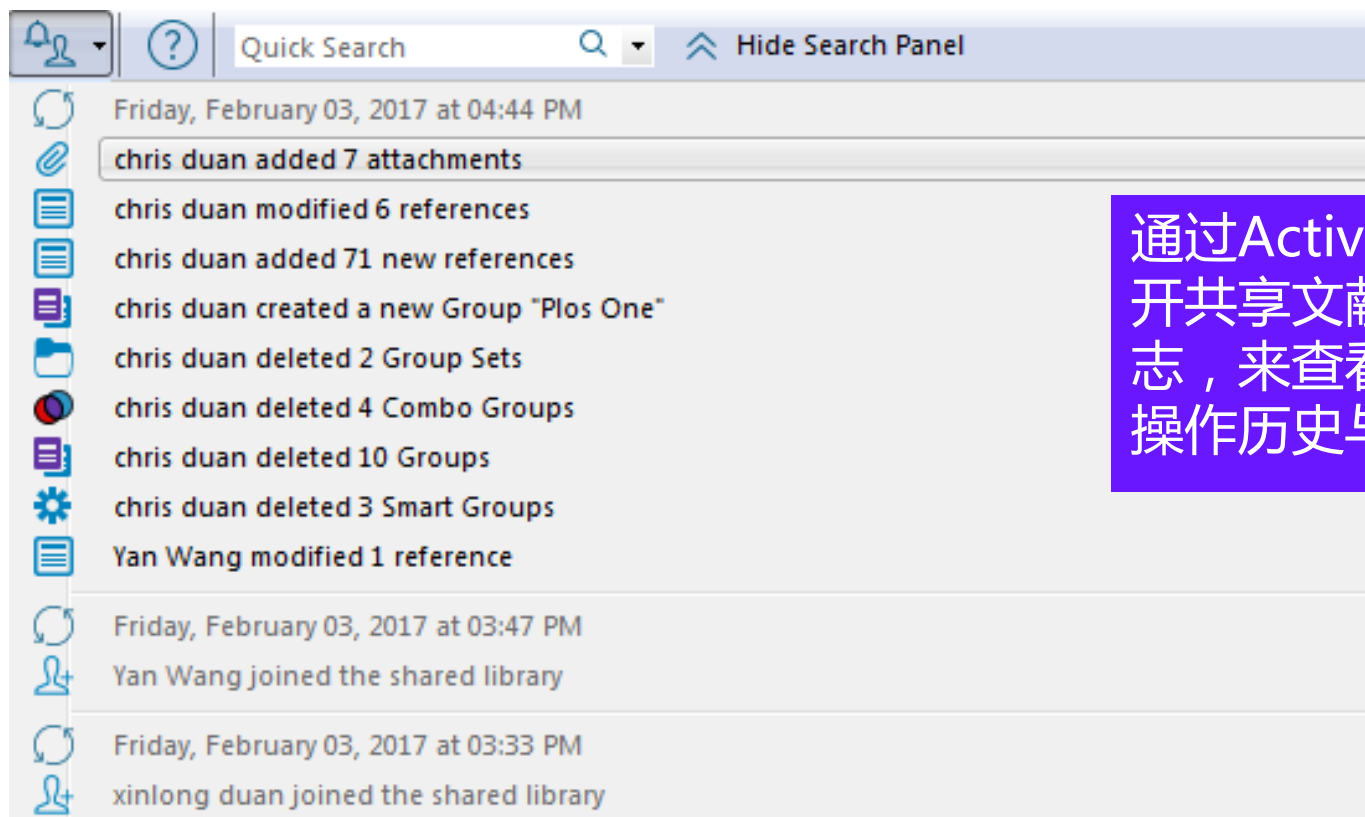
Quick Search

Hide Search Panel

Friday, February 03, 2017 at 04:44 PM

chris duan added 7 attachments

chris duan modified 6 references

chris duan added 71 new references

chris duan created a new Group "Plos One"

chris duan deleted 2 Group Sets

chris duan deleted 4 Combo Groups

chris duan deleted 10 Groups

chris duan deleted 3 Smart Groups

Yan Wang modified 1 reference

通过Activ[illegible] 开共享文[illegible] 志，来查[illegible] 操作历史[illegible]

Friday, February 03, 2017 at 03:47 PM

Yan Wang joined the shared library

Friday, February 03, 2017 at 03:33 PM

xinlong duan joined the shared library